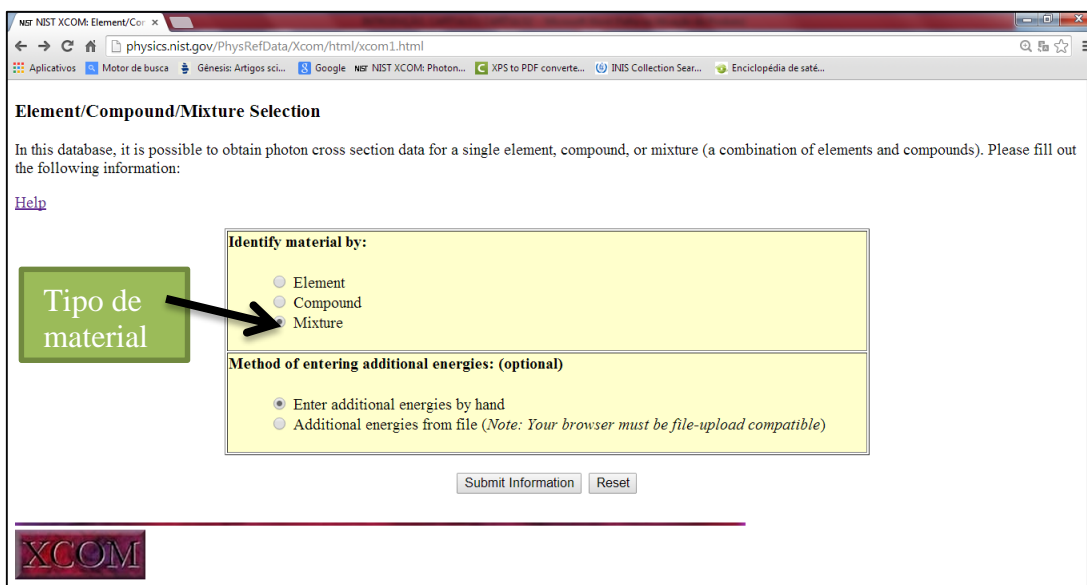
NIST XCOM: Element/Cor ×

physics.nist.gov/PhysRefData/Xcom/html/xcom1.html

Aplicativos | Motor de busca | Gênesis: Artigos sci... | Google | NIST XCOM: Photon... | XPS to PDF converte... | INIS Collection Sear... | Enciclopédia de saté...

Element/Compound/Mixture Selection

In this database, it is possible to obtain photon cross section data for a single element, compound, or mixture (a combination of elements and compounds). Please fill out the following information:

Help

Identify material by:

Element
Compound
Mixture

Tipo de material

Method of entering additional energies: (optional)

Enter additional energies by hand
Additional energies from file (*Note: Your browser must be file-upload compatible*)

Submit Information | Reset

XCOM